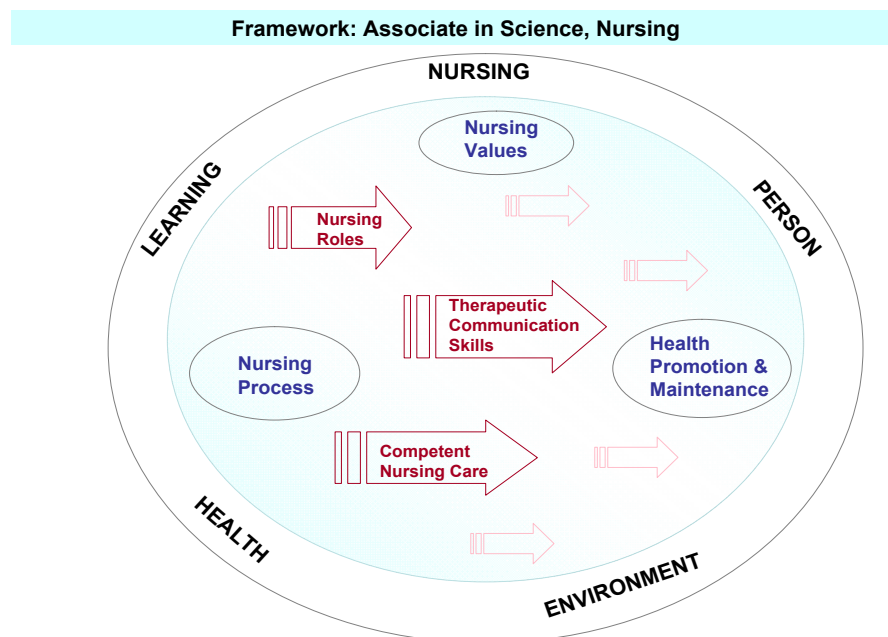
Framework: Associate in Science, Nursing

NURSING

LEARNING

PERSON

Nursing Values

Nursing Roles

Therapeutic Communication Skills

Nursing Process

Health Promotion & Maintenance

Competent Nursing Care

HEALTH

ENVIRONMENT